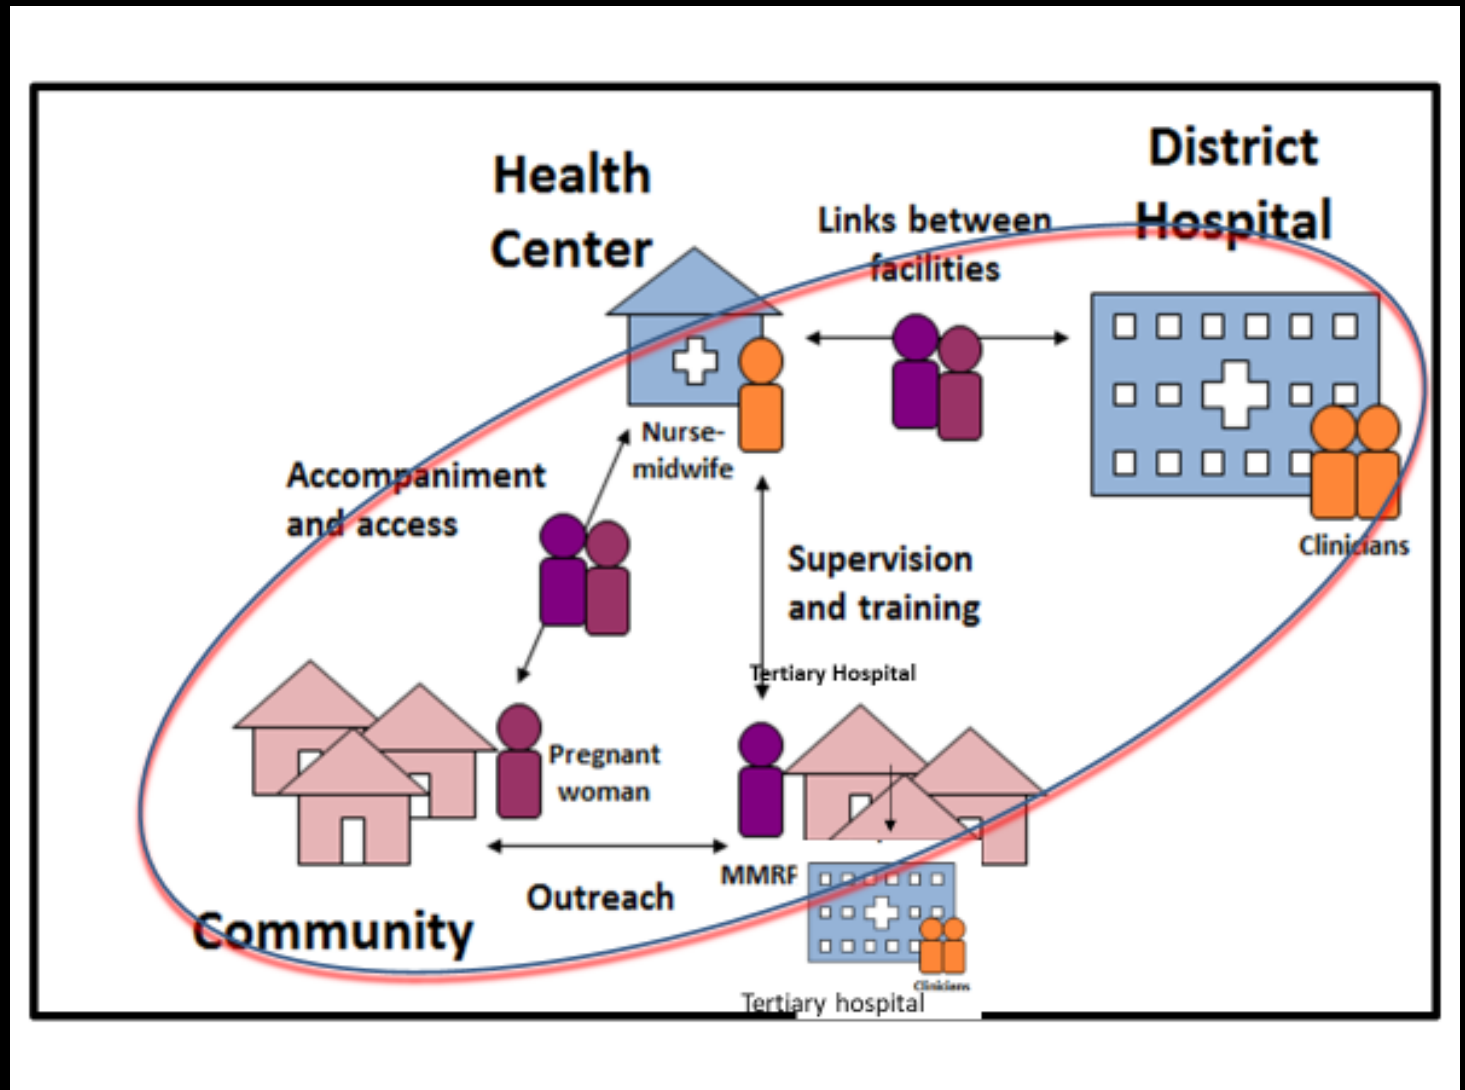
Health Center

District Hospital

Links between facilities

Nurse-midwife

Clinicians

Accompaniment and access

Supervision and training

Tertiary Hospital

Pregnant woman

MMRF

Outreach

Community

Clinicians

Tertiary hospital